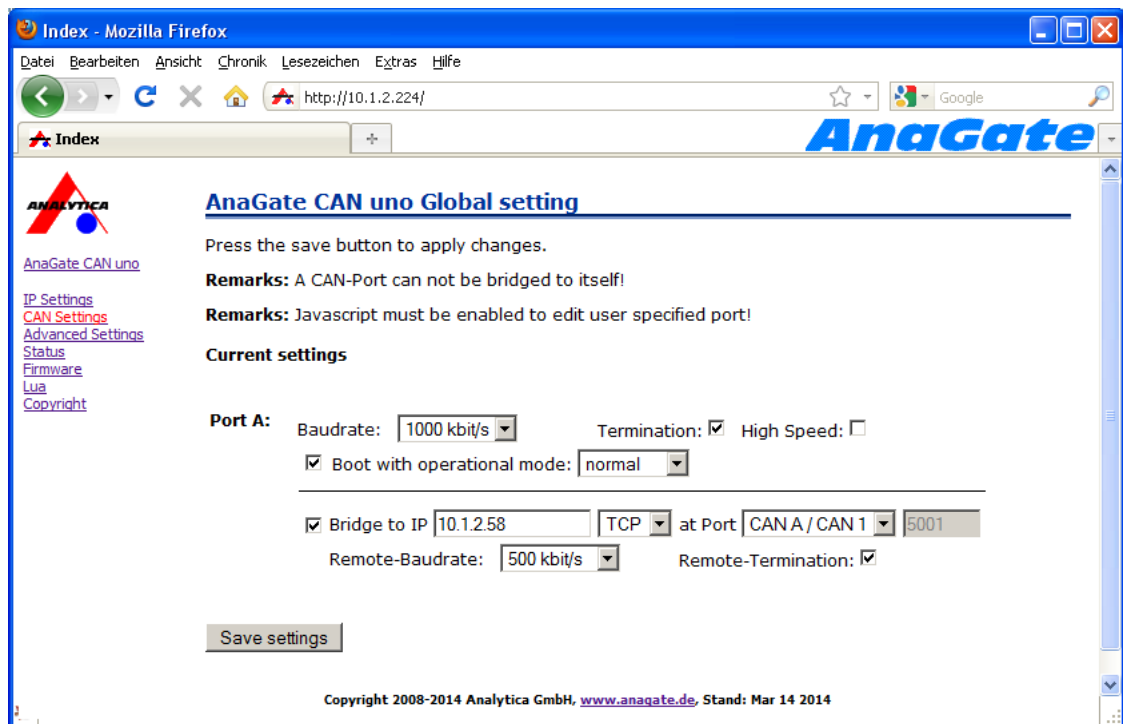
Index - Mozilla Firefox

Datei Bearbeiten Ansicht Chronik Lesezeichen Extras Hilfe

http://10.1.2.224/

Google

Index

AnaGate

ANALYTICA

AnaGate CAN uno

IP Settings
CAN Settings
Advanced Settings
Status
Firmware
Lua
Copyright

AnaGate CAN uno Global setting

Press the save button to apply changes.

**Remarks:** A CAN-Port can not be bridged to itself!

**Remarks:** Javascript must be enabled to edit user specified port!

**Current settings**

**Port A:** Baudrate: 1000 kbit/s Termination: ☑ High Speed: ☐

☑ Boot with operational mode: normal

☑ Bridge to IP 10.1.2.58 TCP at Port CAN A / CAN 1 5001

Remote-Baudrate: 500 kbit/s Remote-Termination: ☑

Save settings

Copyright 2008-2014 Analytica GmbH, www.anagate.de, Stand: Mar 14 2014